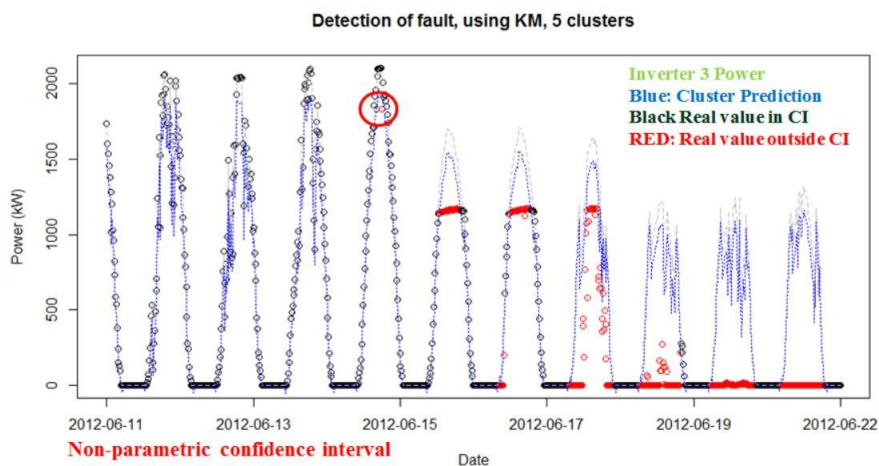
Detection of fault, using KM, 5 clusters

Inverter 3 Power
Blue: Cluster Prediction
Black Real value in CI
RED: Real value outside CI

Power (kW)

2000
1500
1000
500
0

2012-06-11
2012-06-13
2012-06-15
2012-06-17
2012-06-19
2012-06-22

Non-parametric confidence interval

Date